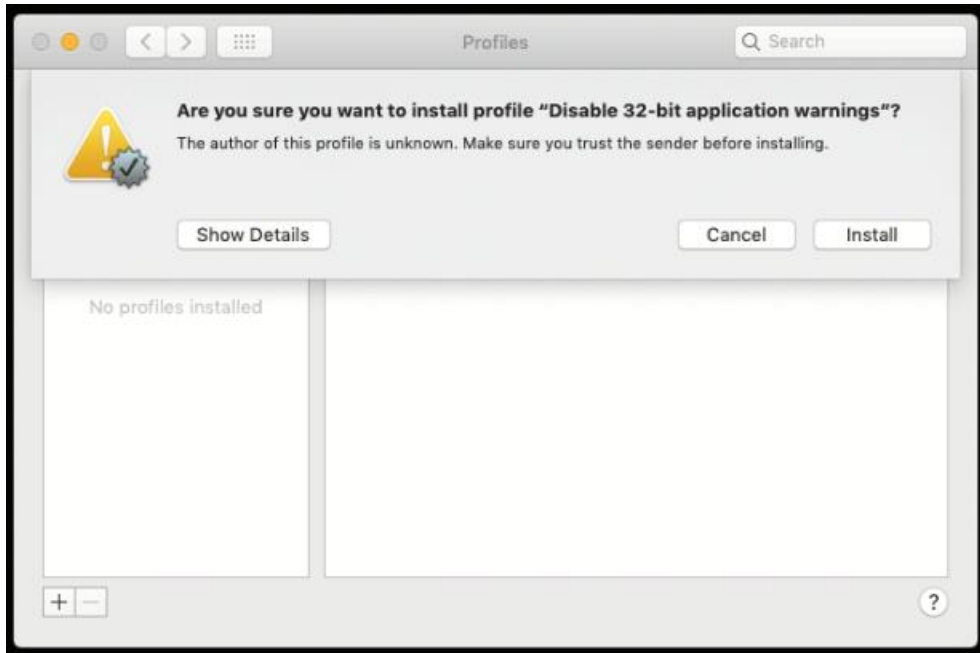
Profiles

Search

Are you sure you want to install profile "Disable 32-bit application warnings"?

The author of this profile is unknown. Make sure you trust the sender before installing.

Show Details

Cancel

Install

No profiles installed

+ −

?